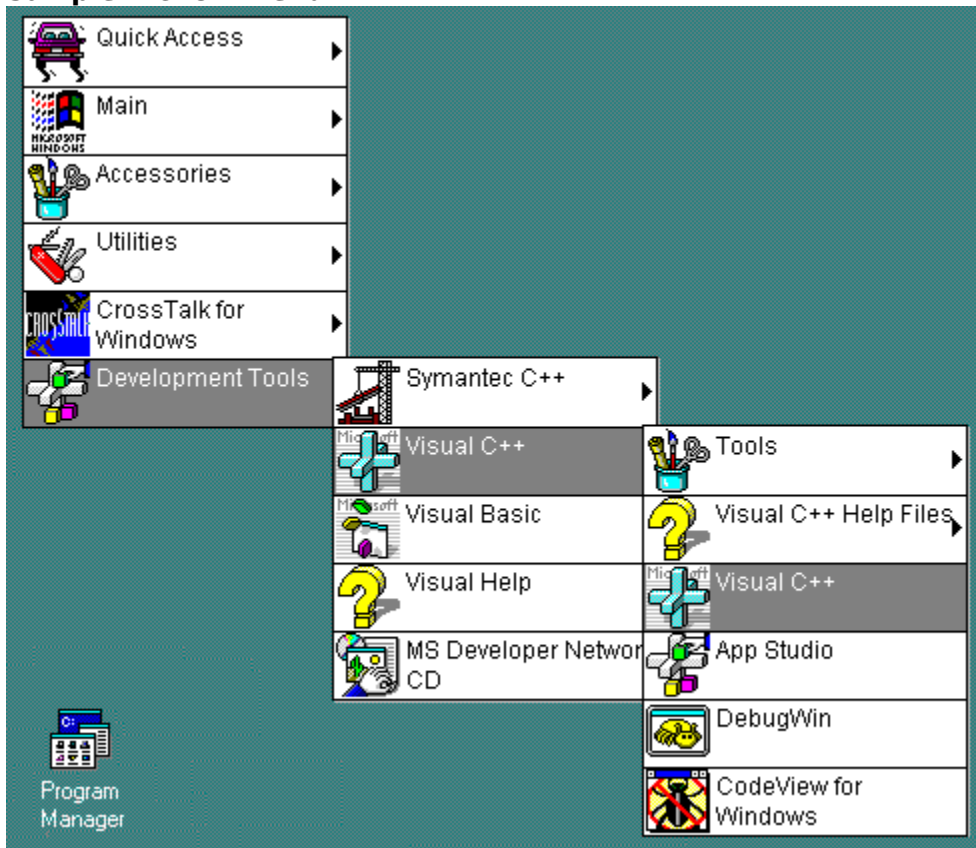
Quick Access
Main
Accessories
Utilities
CrossTalk for Windows
Development Tools

Symantec C++
Visual C++
Visual Basic
Visual Help
MS Developer Networ CD

Tools
Visual C++ Help Files
Visual C++
App Studio
DebugWin
CodeView for Windows

Program Manager